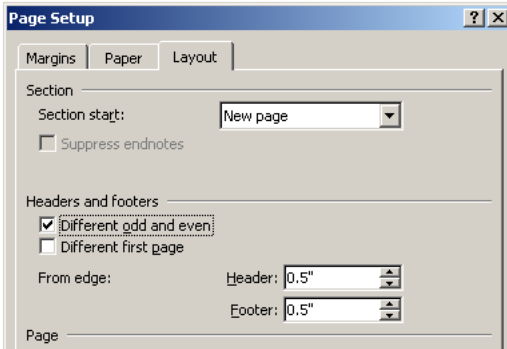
Page Setup

?

X

Margins

Paper

Layout

Section

Section start:

New page

Suppress endnotes

Headers and footers

Different odd and even

Different first page

From edge:

Header:

0.5"

Footer:

0.5"

Page